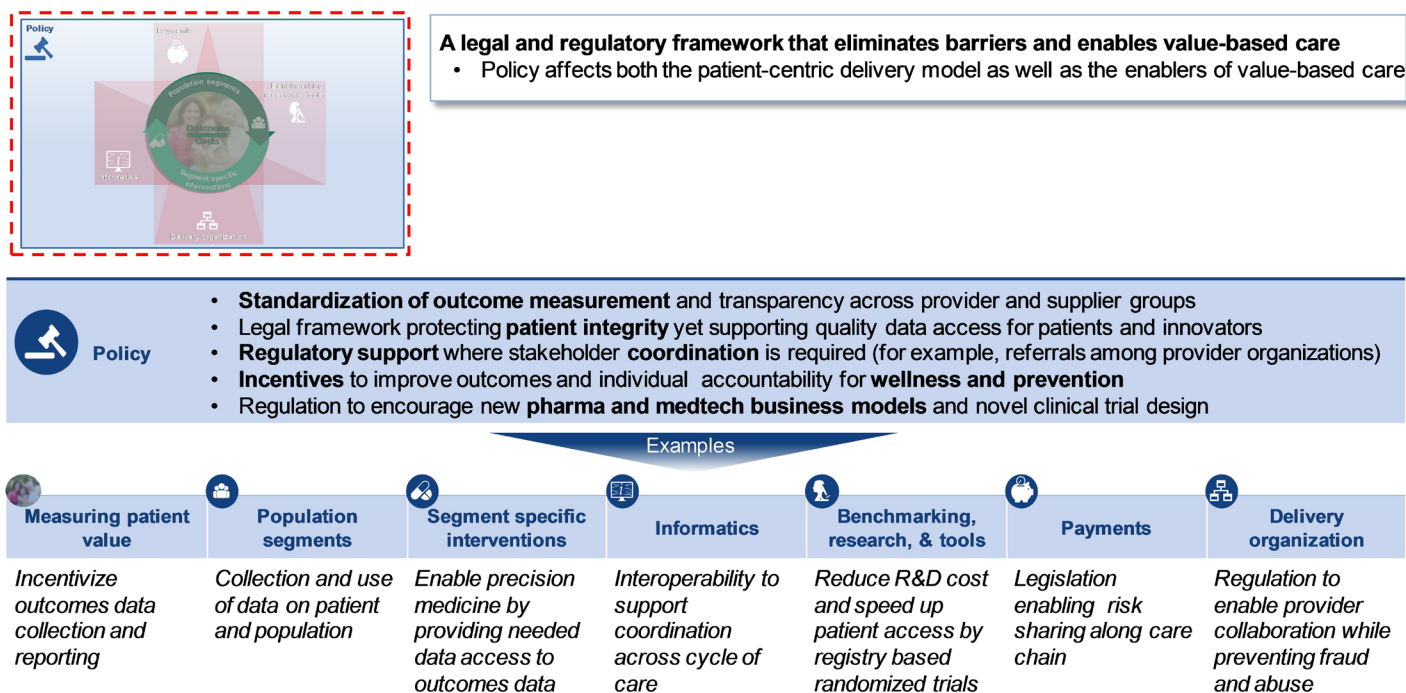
Policy

Payments

Population segments

Outcomes
Costs

Benchmarking, research & tools

Informatics

Segment specific interventions

Delivery organization

**A legal and regulatory framework that eliminates barriers and enables value-based care**
• Policy affects both the patient-centric delivery model as well as the enablers of value-based care

Policy

• **Standardization of outcome measurement** and transparency across provider and supplier groups
• Legal framework protecting **patient integrity** yet supporting quality data access for patients and innovators
• **Regulatory support** where stakeholder **coordination** is required (for example, referrals among provider organizations)
• **Incentives** to improve outcomes and individual accountability for **wellness and prevention**
• Regulation to encourage new **pharma and medtech business models** and novel clinical trial design

Examples

| Measuring patient value | Population segments | Segment specific interventions | Informatics | Benchmarking, research, & tools | Payments | Delivery organization |
|---|---|---|---|---|---|---|
| *Incentivize outcomes data collection and reporting* | *Collection and use of data on patient and population* | *Enable precision medicine by providing needed data access to outcomes data* | *Interoperability to support coordination across cycle of care* | *Reduce R&D cost and speed up patient access by registry based randomized trials* | *Legislation enabling risk sharing along care chain* | *Regulation to enable provider collaboration while preventing fraud and abuse* |